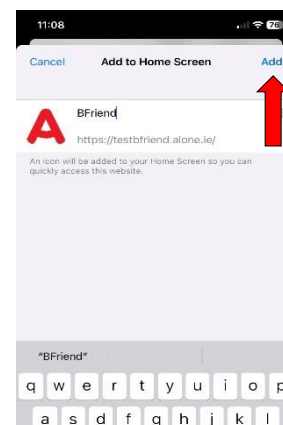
11:08

76

Cancel Add to Home Screen Add

BFriend

https://testbfriend.alone.ie/

An icon will be added to your Home Screen so you can quickly access this website.

"BFriend"

q w e r t y u i o p

a s d f g h j k l